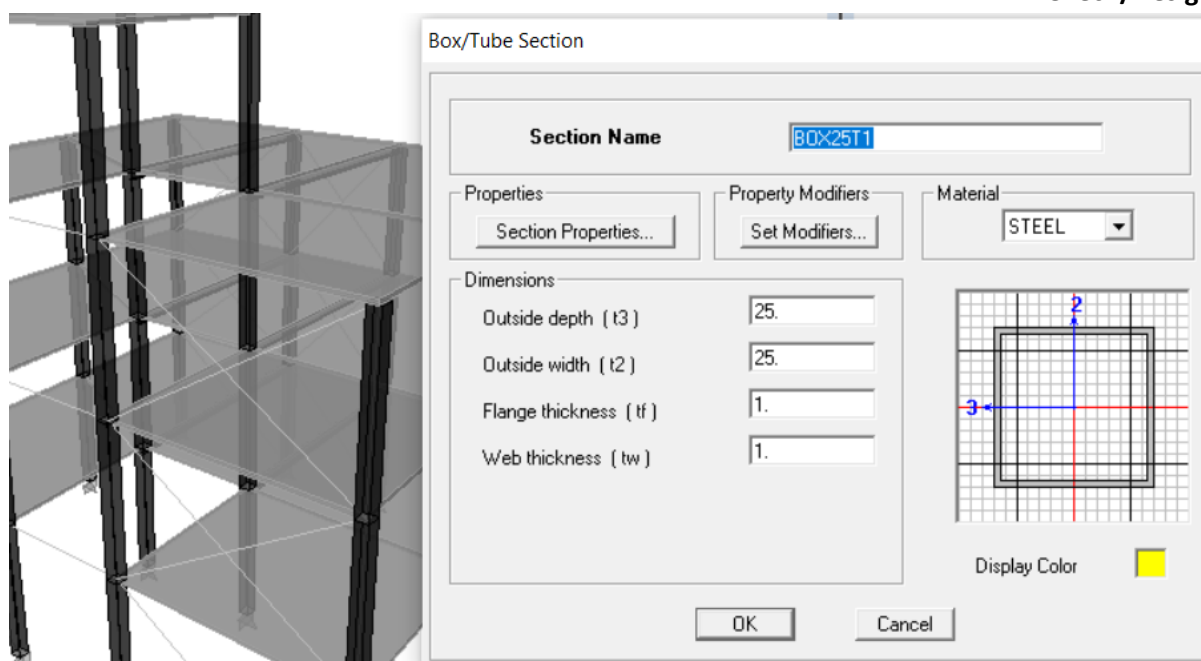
Box/Tube Section

Section Name BOX25T1

Properties
Section Properties...

Property Modifiers
Set Modifiers...

Material
STEEL

Dimensions
Outside depth ( t3 ) 25.
Outside width ( t2 ) 25.
Flange thickness ( tf ) 1.
Web thickness ( tw ) 1.

2
3

Display Color

OK
Cancel